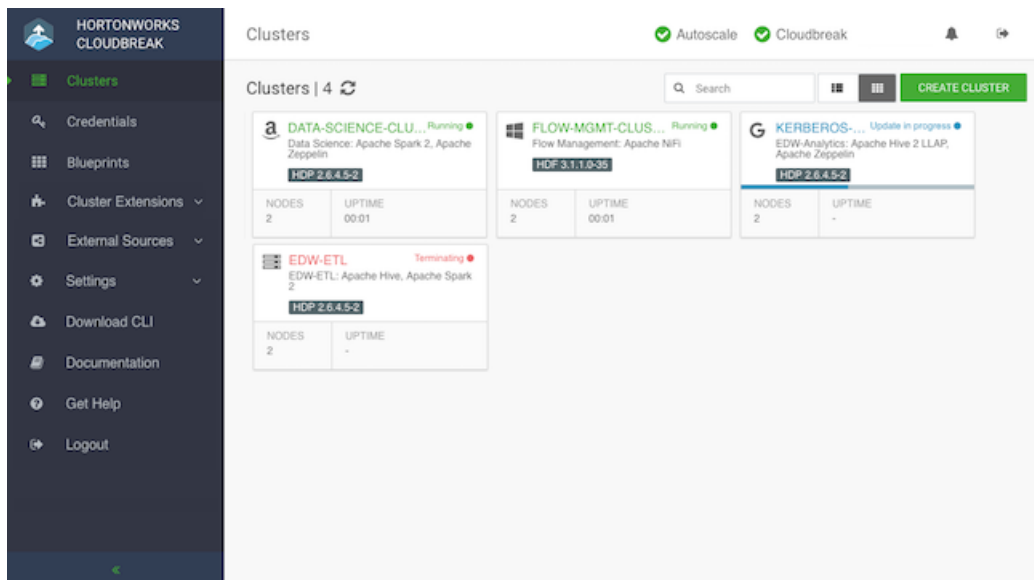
HORTONWORKS CLOUDBREAK

Clusters
Credentials
Blueprints
Cluster Extensions
External Sources
Settings
Download CLI
Documentation
Get Help
Logout

Clusters

Autoscale Cloudbreak

Clusters | 4

Search

CREATE CLUSTER

DATA-SCIENCE-CLU... Running
Data Science: Apache Spark 2, Apache Zeppelin
HDP 2.6.4.5-2
NODES 2
UPTIME 00:01

FLOW-MGMT-CLUS... Running
Flow Management: Apache NiFi
HDF 3.1.1.0-35
NODES 2
UPTIME 00:01

KERBEROS-... Update in progress
EDW-Analytics: Apache Hive 2 LLAP, Apache Zeppelin
HDP 2.6.4.5-2
NODES 2
UPTIME -

EDW-ETL Terminating
EDW-ETL: Apache Hive, Apache Spark 2
HDP 2.6.4.5-2
NODES 2
UPTIME -